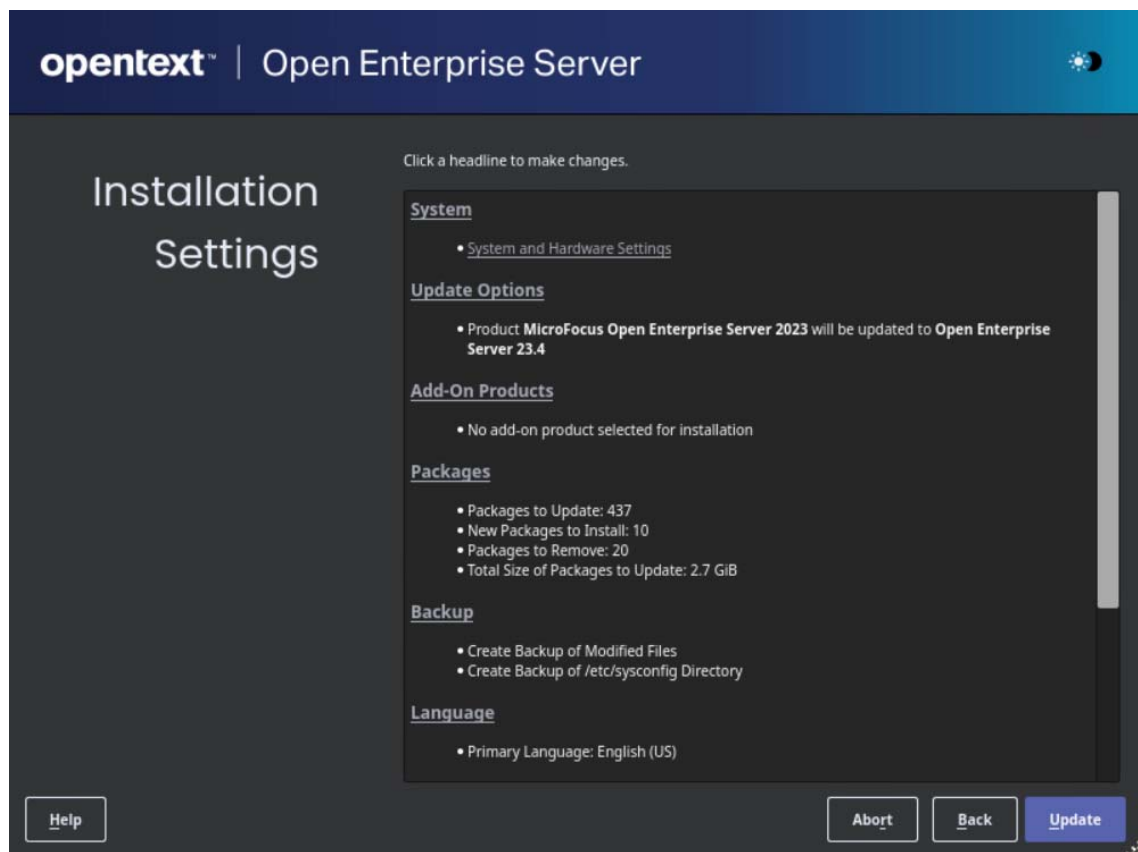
opentext™ | Open Enterprise Server

Installation Settings

Click a headline to make changes.

System

• System and Hardware Settings

Update Options

• Product **MicroFocus Open Enterprise Server 2023** will be updated to **Open Enterprise Server 23.4**

Add-On Products

• No add-on product selected for installation

Packages

• Packages to Update: 437
• New Packages to Install: 10
• Packages to Remove: 20
• Total Size of Packages to Update: 2.7 GiB

Backup

• Create Backup of Modified Files
• Create Backup of /etc/sysconfig Directory

Language

• Primary Language: English (US)

Help

Abort

Back

Update